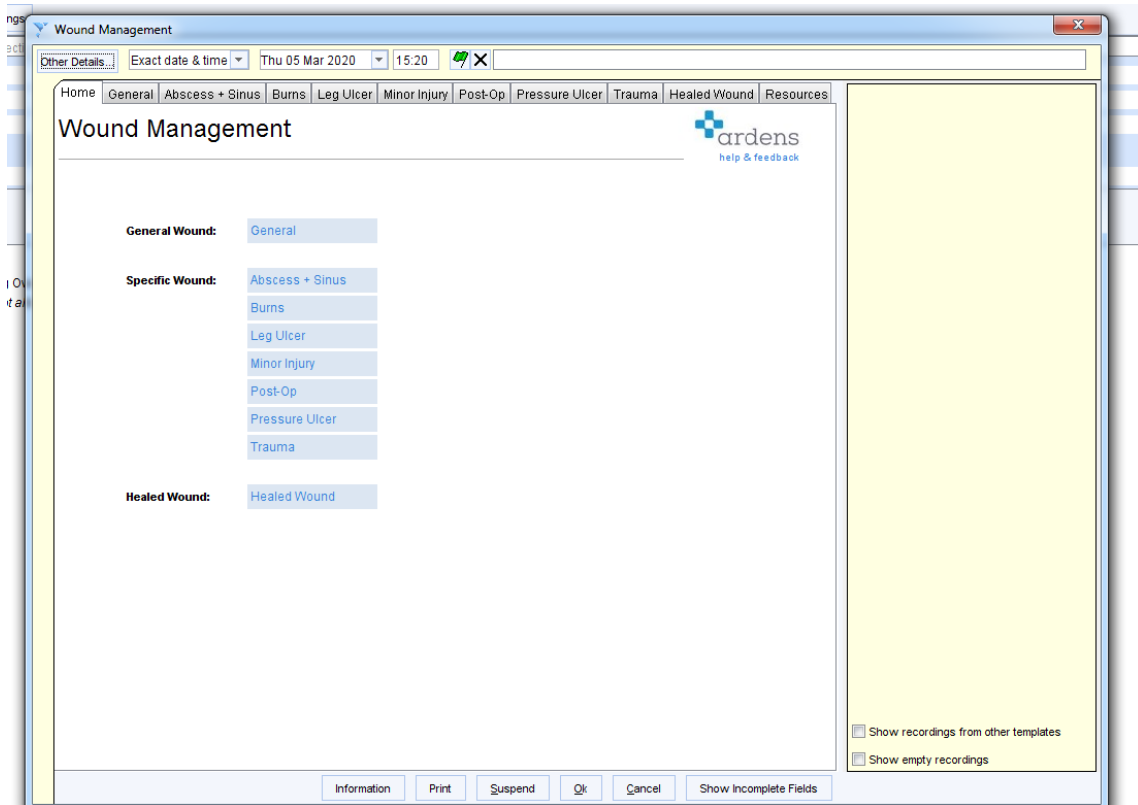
Wound Management

Other Details... Exact date & time Thu 05 Mar 2020 15:20

Home General Abscess + Sinus Burns Leg Ulcer Minor Injury Post-Op Pressure Ulcer Trauma Healed Wound Resources

Wound Management

ardens
help & feedback

General Wound: General

Specific Wound: Abscess + Sinus
Burns
Leg Ulcer
Minor Injury
Post-Op
Pressure Ulcer
Trauma

Healed Wound: Healed Wound

Show recordings from other templates
Show empty recordings

Information Print Suspend Ok Cancel Show Incomplete Fields